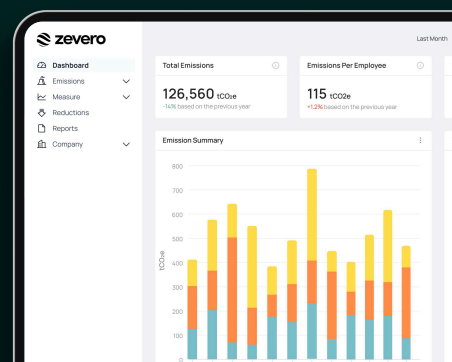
zevero

Last Month

Dashboard
Emissions
Measure
Reductions
Reports
Company

Total Emissions
126,560 tCO2e
-14% based on the previous year

Emissions Per Employee
115 tCO2e
+1.2% based on the previous year

Emission Summary

tCO2e
900
800
700
600
500
400
300
200
100
0